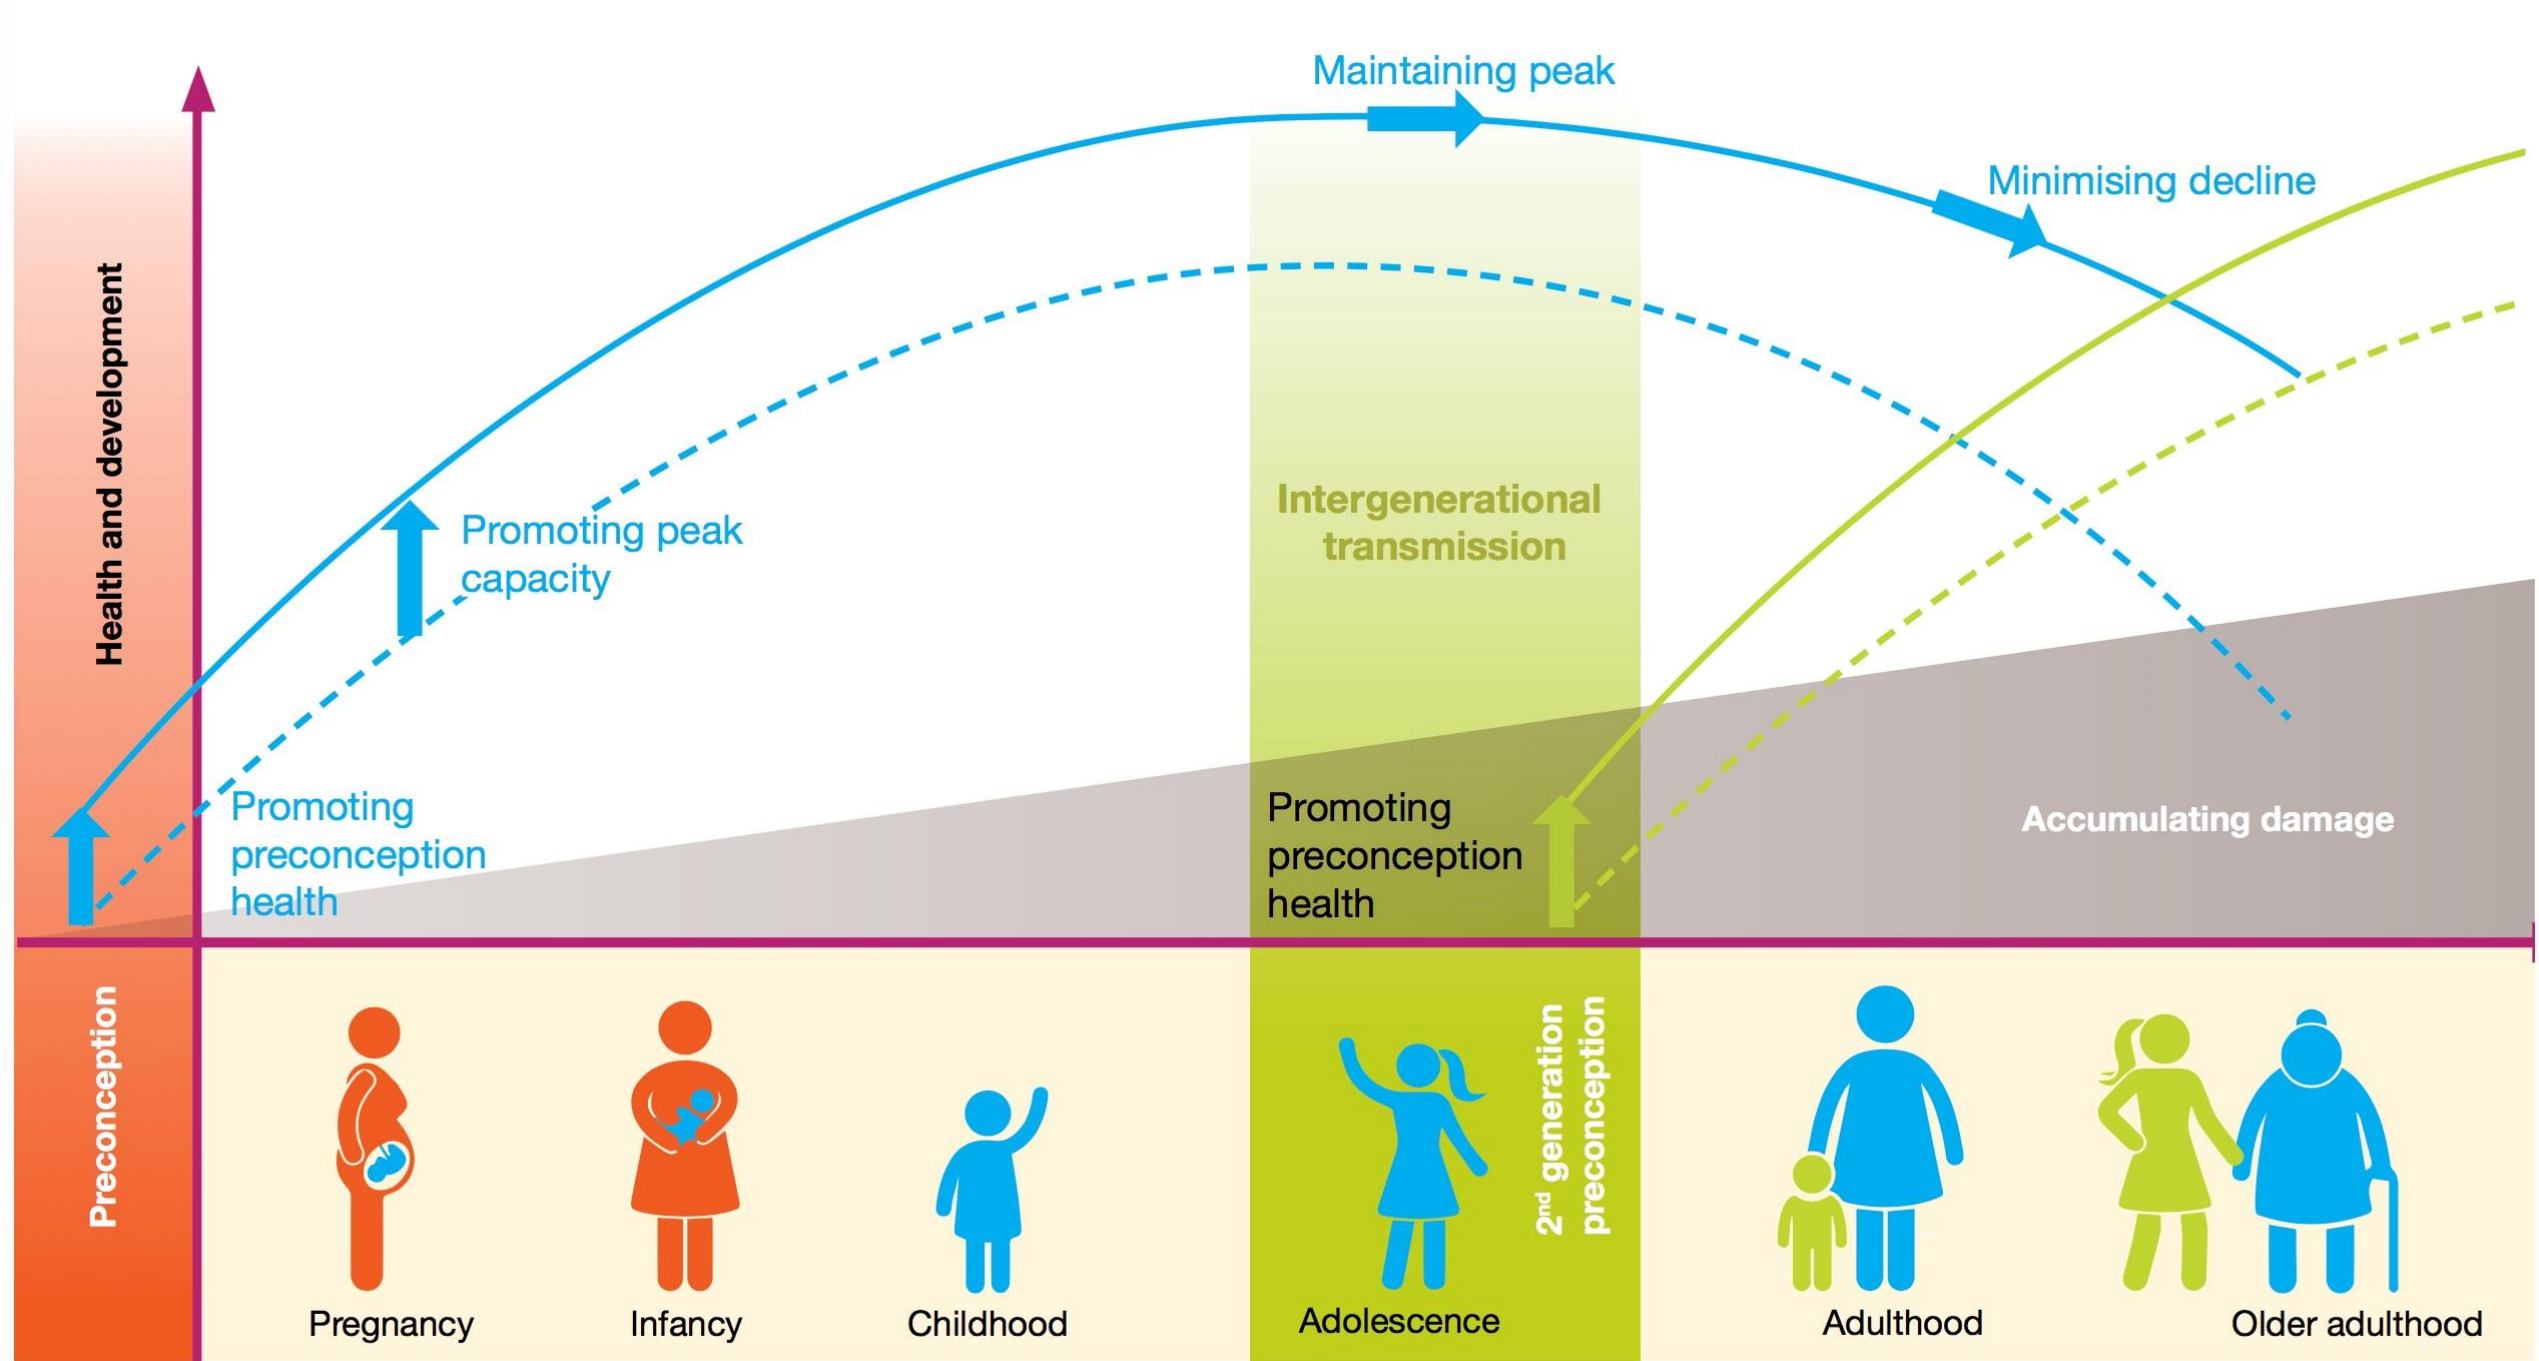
Maintaining peak

Minimising decline

Health and development

Promoting peak capacity

Intergenerational transmission

Promoting preconception health

Promoting preconception health

Accumulating damage

Preconception

$2^{nd}$ generation preconception

Pregnancy

Infancy

Childhood

Adolescence

Adulthood

Older adulthood